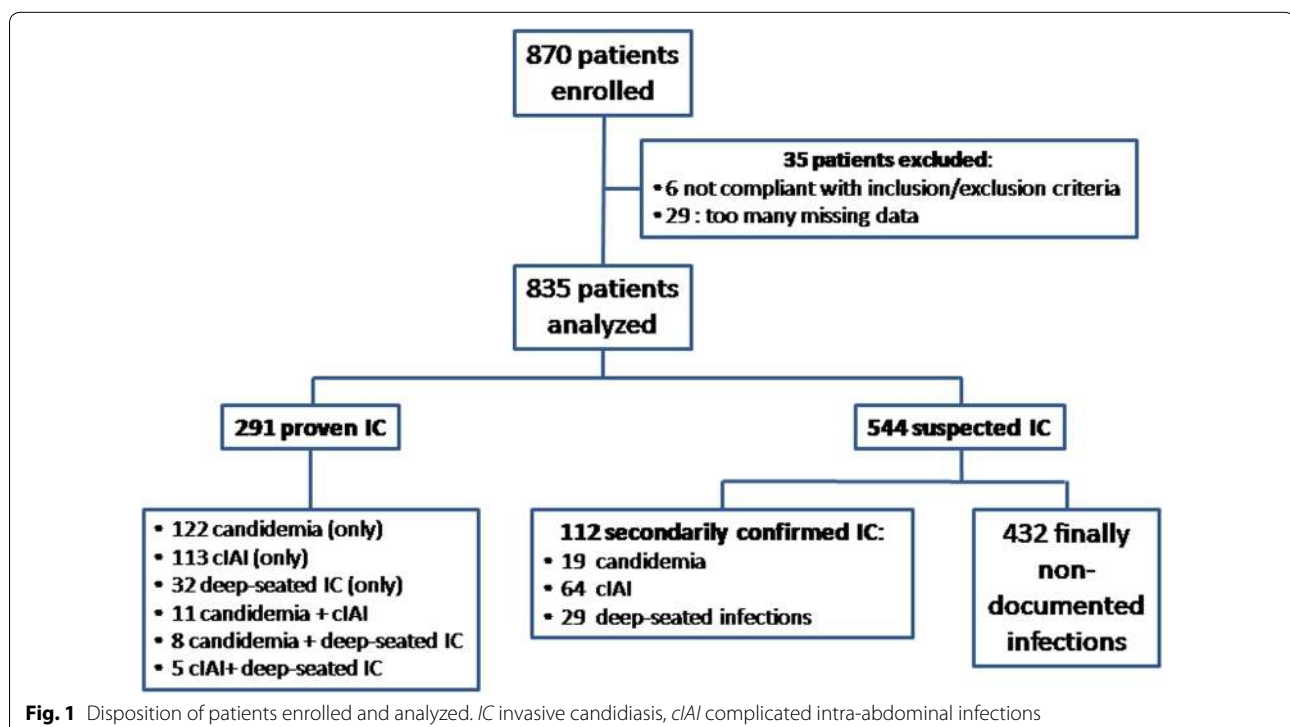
870 patients enrolled

35 patients excluded:
• 6 not compliant with inclusion/exclusion criteria
• 29 : too many missing data

835 patients analyzed

291 proven IC

544 suspected IC

• 122 candidemia (only)
• 113 cIAI (only)
• 32 deep-seated IC (only)
• 11 candidemia + cIAI
• 8 candidemia + deep-seated IC
• 5 cIAI+ deep-seated IC

112 secondarily confirmed IC:
• 19 candidemia
• 64 cIAI
• 29 deep-seated infections

432 finally non-documented infections

Fig. 1 Disposition of patients enrolled and analyzed. IC invasive candidiasis, cIAI complicated intra-abdominal infections